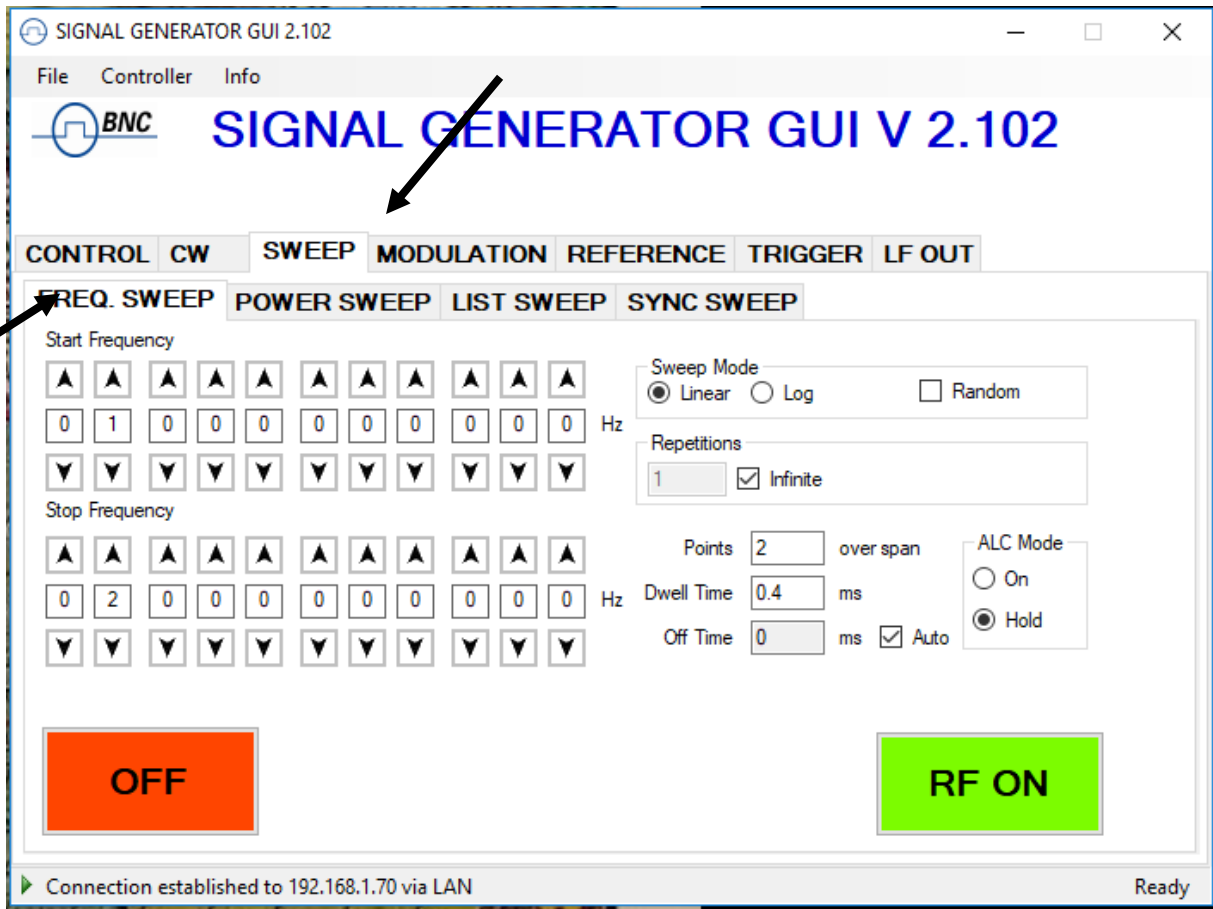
SIGNAL GENERATOR GUI 2.102

File Controller Info

BNC

SIGNAL GENERATOR GUI V 2.102

CONTROL CW SWEEP MODULATION REFERENCE TRIGGER LF OUT

FREQ. SWEEP POWER SWEEP LIST SWEEP SYNC SWEEP

Start Frequency

0 1 0 0 0 0 0 0 0 0 0 Hz

Stop Frequency

0 2 0 0 0 0 0 0 0 0 0 Hz

Sweep Mode
Linear Log Random

Repetitions
1 Infinite

Points 2 over span
Dwell Time 0.4 ms
Off Time 0 ms Auto

ALC Mode
On
Hold

OFF

RF ON

Connection established to 192.168.1.70 via LAN

Ready